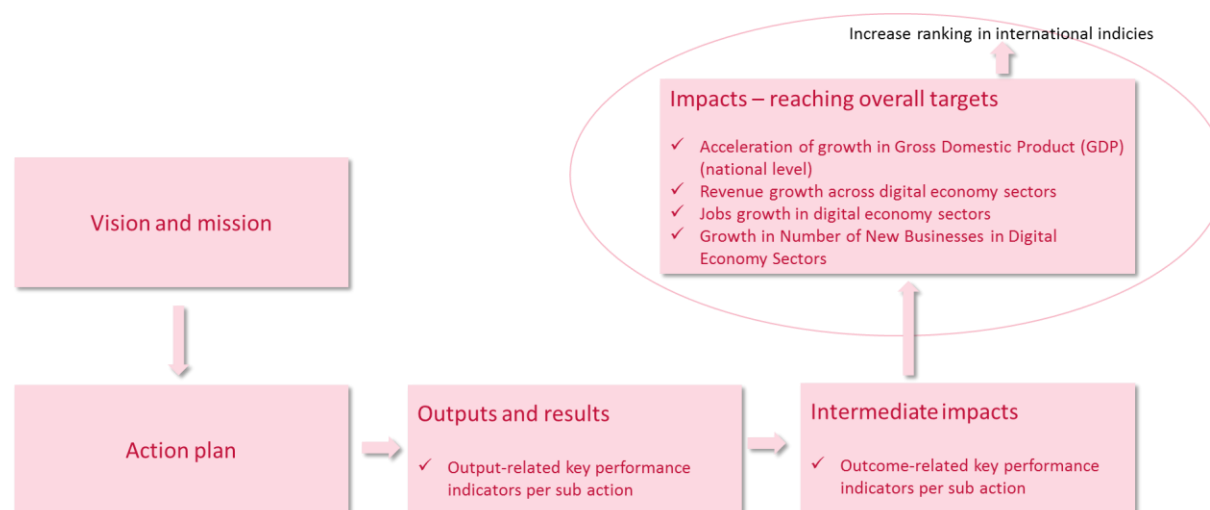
Increase ranking in international indicies

Impacts – reaching overall targets

✓ Acceleration of growth in Gross Domestic Product (GDP) (national level)
✓ Revenue growth across digital economy sectors
✓ Jobs growth in digital economy sectors
✓ Growth in Number of New Businesses in Digital Economy Sectors

Vision and mission

Action plan

Outputs and results

✓ Output-related key performance indicators per sub action

Intermediate impacts

✓ Outcome-related key performance indicators per sub action